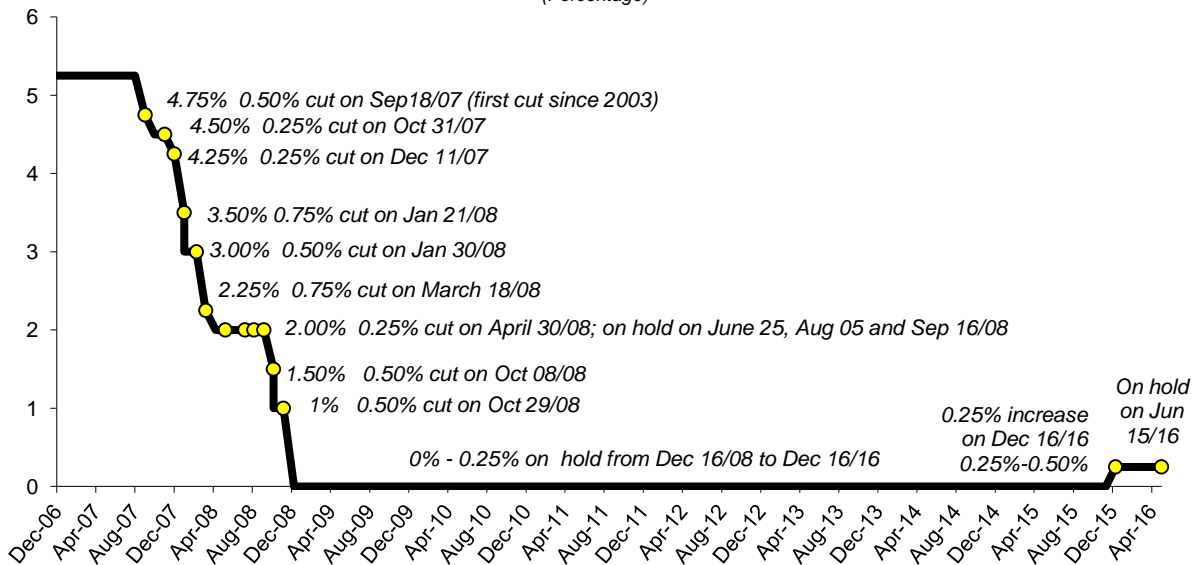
(Percentage)

6
5
4
3
2
1
0

4.75% 0.50% cut on Sep18/07 (first cut since 2003)
4.50% 0.25% cut on Oct 31/07
4.25% 0.25% cut on Dec 11/07
3.50% 0.75% cut on Jan 21/08
3.00% 0.50% cut on Jan 30/08
2.25% 0.75% cut on March 18/08
2.00% 0.25% cut on April 30/08; on hold on June 25, Aug 05 and Sep 16/08
1.50% 0.50% cut on Oct 08/08
1% 0.50% cut on Oct 29/08
0% - 0.25% on hold from Dec 16/08 to Dec 16/16
0.25% increase on Dec 16/16 0.25%-0.50%
On hold on Jun 15/16

Dec-06 Apr-07 Aug-07 Dec-07 Apr-08 Aug-08 Dec-08 Apr-09 Aug-09 Dec-09 Apr-10 Aug-10 Dec-10 Apr-11 Aug-11 Dec-11 Apr-12 Aug-12 Dec-12 Apr-13 Aug-13 Dec-13 Apr-14 Aug-14 Dec-14 Apr-15 Aug-15 Dec-15 Apr-16